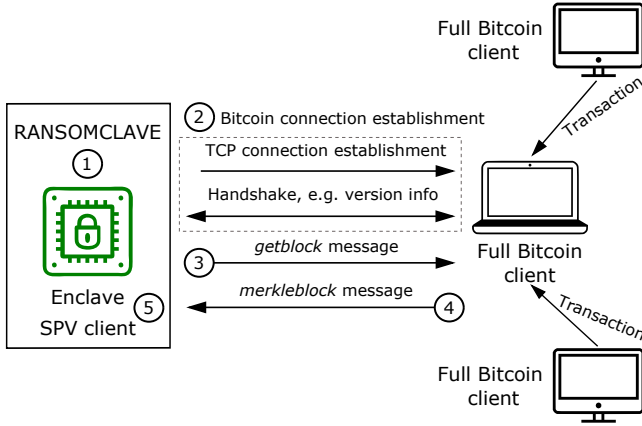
Full Bitcoin client

RANSOMCLAVE

1

Enclave

SPV client

5

2 Bitcoin connection establishment

TCP connection establishment

Handshake, e.g. version info

3

*getblock* message

*merkleblock* message

4

Transaction

Full Bitcoin client

Transaction

Full Bitcoin client